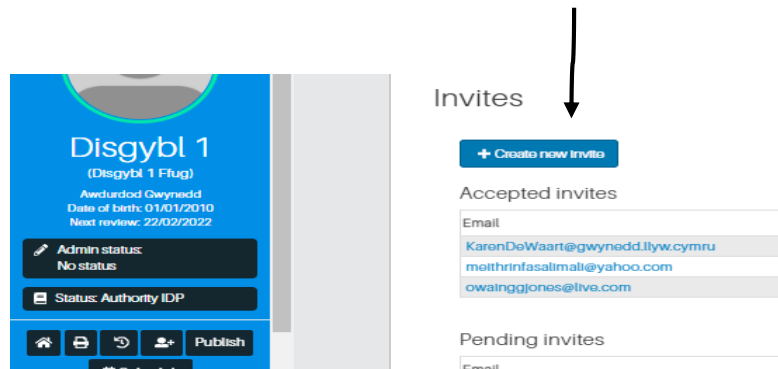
Disgybl 1
(Disgybl 1 Ffug)
Awdurdod Gwynedd
Date of birth: 01/01/2010
Next review: 22/02/2022

Admin status:
No status

Status: Authority IDP

Publish

Invites

+ Create new invite

Accepted invites

| Email |
|---|
| KarenDeWaart@gwynedd.llyw.cymru |
| meithrinfasalimali@yahoo.com |
| owainggjones@live.com |

Pending invites

Email